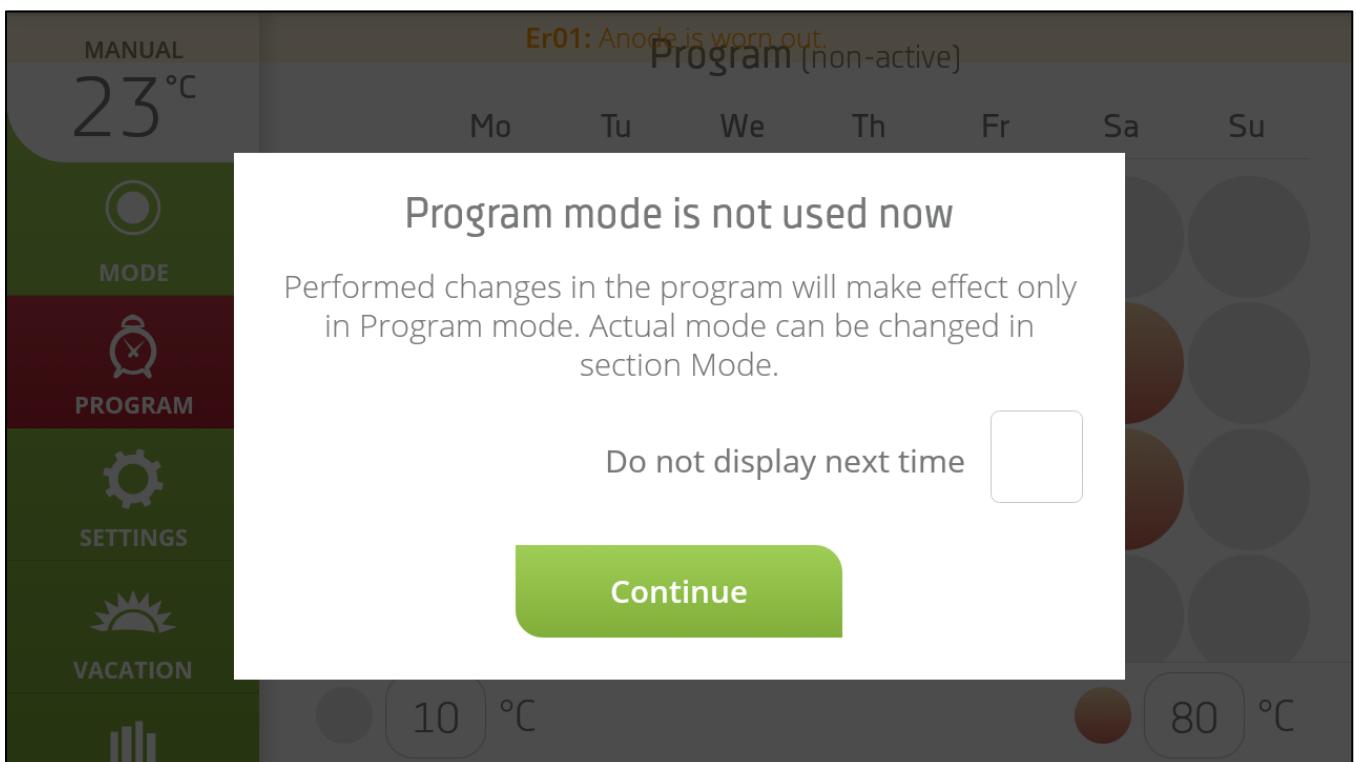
MANUAL
23 °C

Er01: Anode is worn out.
Program (non-active)

Mo Tu We Th Fr Sa Su

MODE
PROGRAM
SETTINGS
VACATION

Program mode is not used now

Performed changes in the program will make effect only in Program mode. Actual mode can be changed in section Mode.

Do not display next time

Continue

10 °C
80 °C